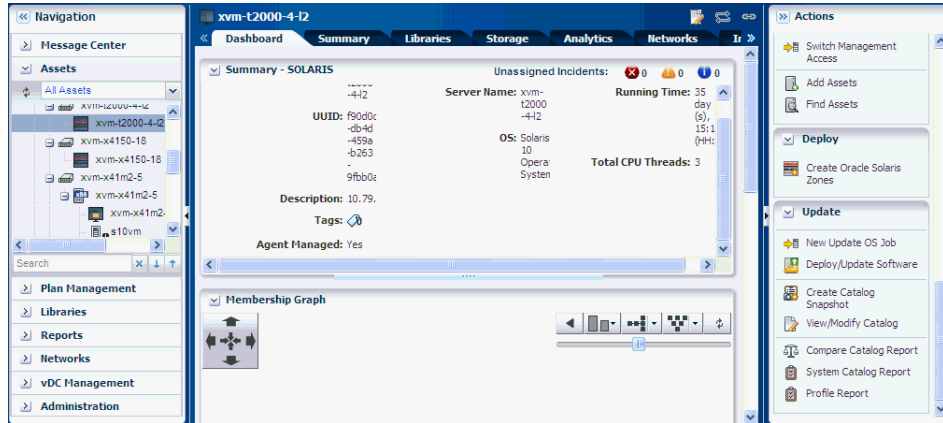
Navigation

Message Center

Assets

All Assets

xvm-t2000-4-l2

xvm-t2000-4-l2

xvm-x4150-18

xvm-x4150-18

xvm-x41m2-5

xvm-x41m2-5

xvm-x41m2-

s10vm

Search

Plan Management

Libraries

Reports

Networks

vDC Management

Administration

xvm-t2000-4-l2

Dashboard | Summary | Libraries | Storage | Analytics | Networks | Ir

Summary - SOLARIS

Unassigned Incidents: 0 0 0

t2000 -4-l2

Server Name: xvm-t2000 -4-l2

Running Time: 35 day (s), 15:1 (HH:

UUID: f90d0c -db4d -459a -b263 - 9fbb0a

OS: Solaris 10 Opera Systen

Total CPU Threads: 3

Description: 10.79.

Tags:

Agent Managed: Yes

Membership Graph

Actions

Switch Management Access

Add Assets

Find Assets

Deploy

Create Oracle Solaris Zones

Update

New Update OS Job

Deploy/Update Software

Create Catalog Snapshot

View/Modify Catalog

Compare Catalog Report

System Catalog Report

Profile Report